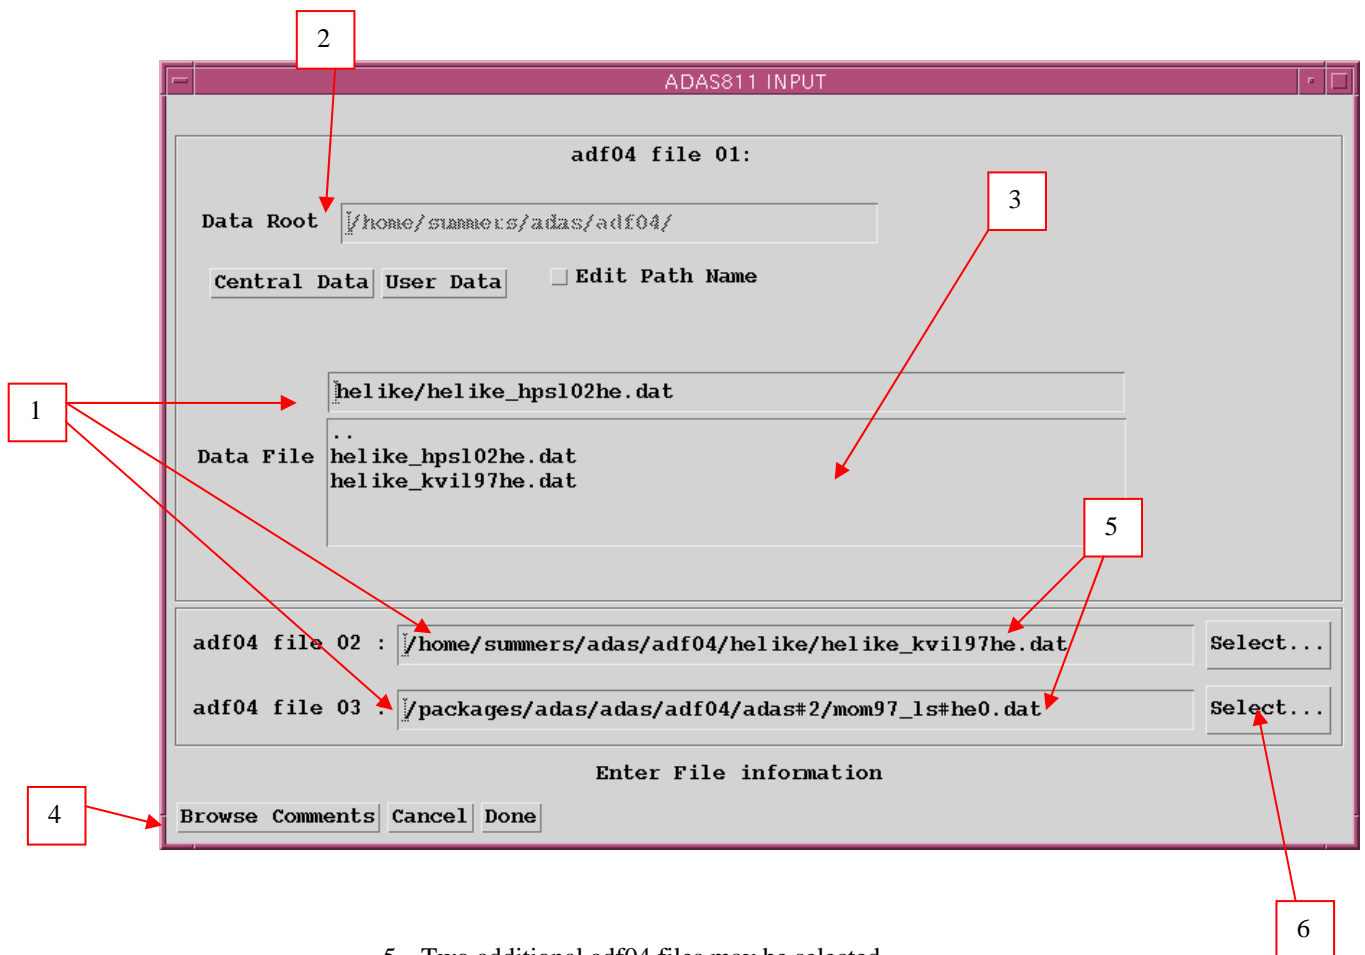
2

ADAS811 INPUT

adf04 file 01:

Data Root /home/summers/adas/adf04/

Central Data User Data Edit Path Name

3

1

helike/helike_hpsl02he.dat

Data File ..
helike_hpsl02he.dat
helike_kvil97he.dat

5

adf04 file 02 : /home/summers/adas/adf04/helike/helike_kvil97he.dat Select...

adf04 file 03 : /packages/adas/adas/adf04/adas#2/mom97_ls#he0.dat Select...

Enter File information

4

Browse Comments Cancel Done

6

5. Two additional adf04 files may be selected